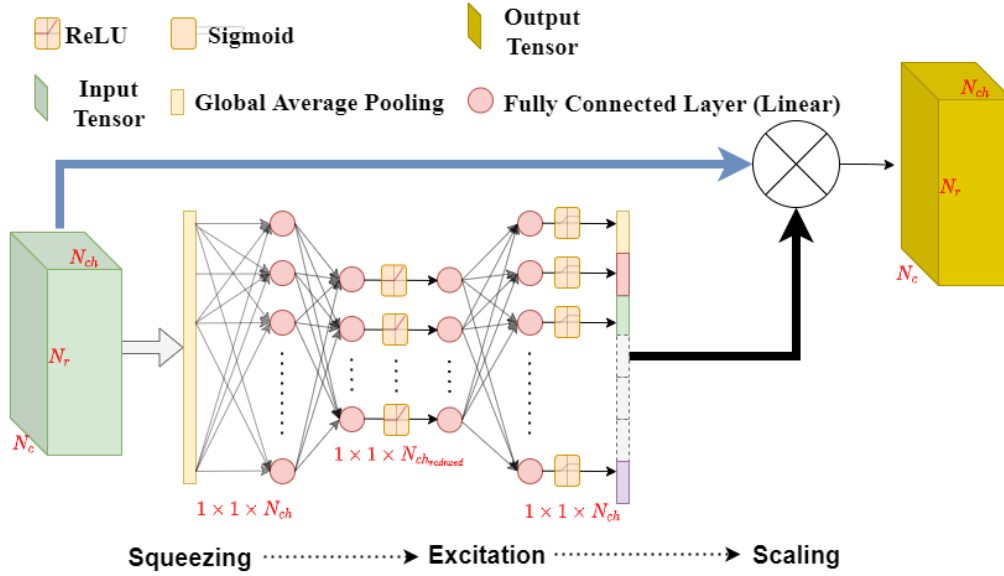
ReLU

Sigmoid

Output Tensor

Input Tensor

Global Average Pooling

Fully Connected Layer (Linear)

$N_{ch}$

$N_r$

$N_c$

$N_{ch}$

$N_r$

$N_c$

$1 \times 1 \times N_{ch}$

$1 \times 1 \times N_{ch_{reduced}}$

$1 \times 1 \times N_{ch}$

Squeezing Excitation Scaling